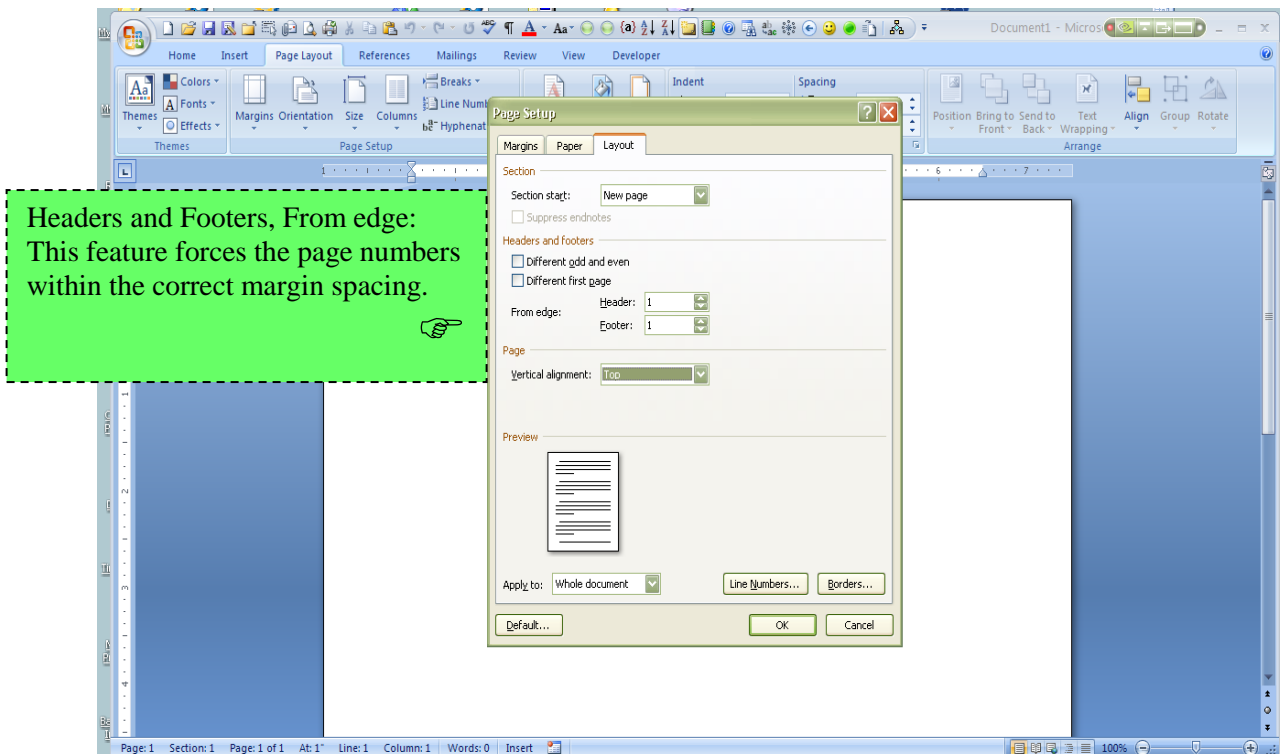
Document1 - Micros

Home Insert Page Layout References Mailings Review View Developer

Colors Fonts Effects Themes
Themes
Margins Orientation Size Columns
Breaks
Line Numb
Hyphenat
Page Setup
Indent
Spacing
Position Bring to Front Send to Back Text Wrapping Align Group Rotate
Arrange

Headers and Footers, From edge: This feature forces the page numbers within the correct margin spacing.

Page Setup
Margins Paper Layout
Section
Section start: New page
Suppress endnotes
Headers and footers
Different odd and even
Different first page
From edge: Header: 1
Footer: 1
Page
Vertical alignment: Top
Preview
Apply to: Whole document
Line Numbers... Borders...
Default... OK Cancel

Page: 1 Section: 1 Page: 1 of 1 At: 1" Line: 1 Column: 1 Words: 0 Insert 100%